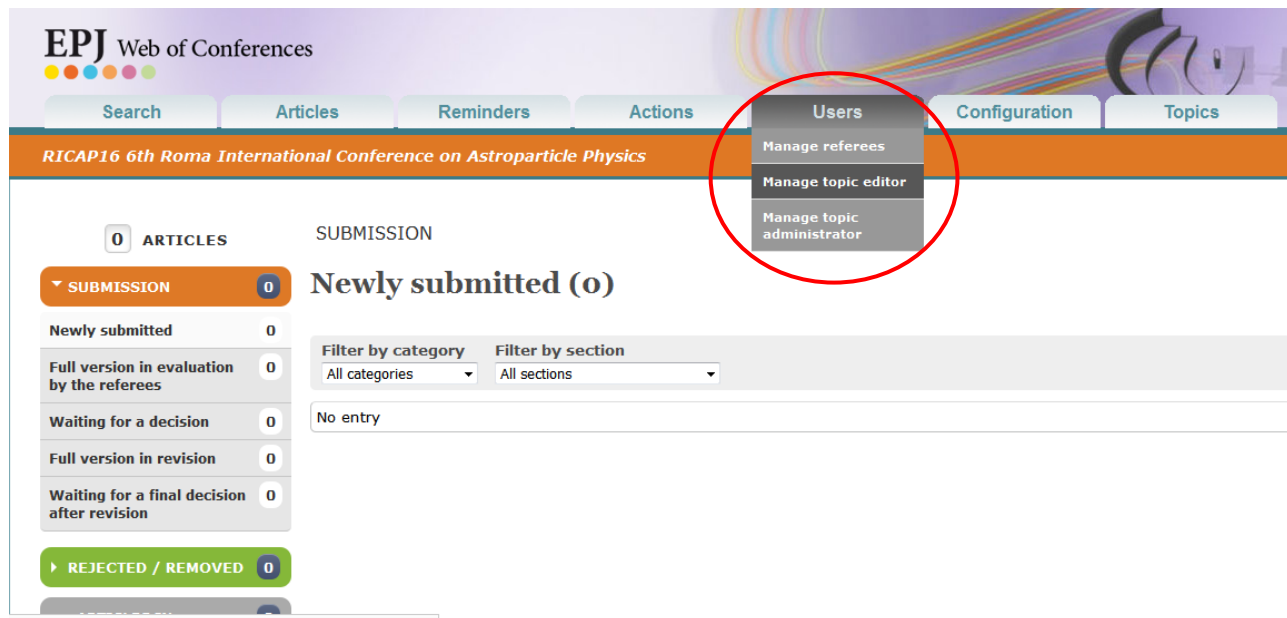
EPJ Web of Conferences

Search
Articles
Reminders
Actions
Users
Configuration
Topics

Manage referees
Manage topic editor
Manage topic administrator

RICAP16 6th Roma International Conference on Astroparticle Physics

0 ARTICLES

SUBMISSION 0

Newly submitted 0
Full version in evaluation by the referees 0
Waiting for a decision 0
Full version in revision 0
Waiting for a final decision after revision 0

REJECTED / REMOVED 0

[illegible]

SUBMISSION

Newly submitted (0)

Filter by category
All categories
Filter by section
All sections

No entry